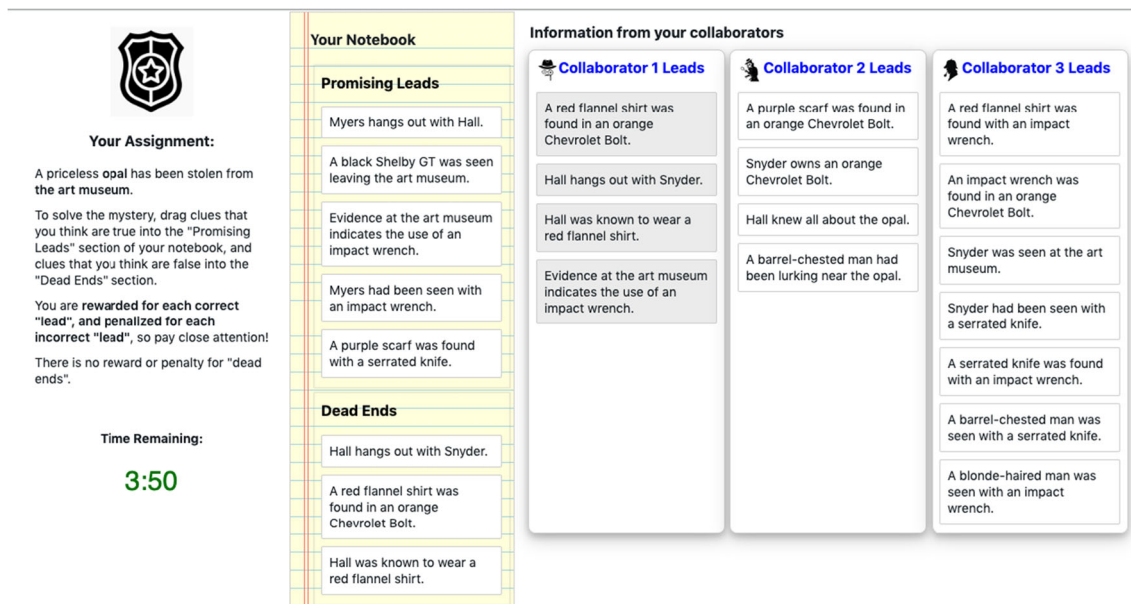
Your Assignment:

A priceless opal has been stolen from the art museum.

To solve the mystery, drag clues that you think are true into the "Promising Leads" section of your notebook, and clues that you think are false into the "Dead Ends" section.

You are rewarded for each correct "lead", and penalized for each incorrect "lead", so pay close attention!

There is no reward or penalty for "dead ends".

Time Remaining:

3:50

Your Notebook

Promising Leads

Myers hangs out with Hall.

A black Shelby GT was seen leaving the art museum.

Evidence at the art museum indicates the use of an impact wrench.

Myers had been seen with an impact wrench.

A purple scarf was found with a serrated knife.

Dead Ends

Hall hangs out with Snyder.

A red flannel shirt was found in an orange Chevrolet Bolt.

Hall was known to wear a red flannel shirt.

Information from your collaborators

Collaborator 1 Leads

A red flannel shirt was found in an orange Chevrolet Bolt.

Hall hangs out with Snyder.

Hall was known to wear a red flannel shirt.

Evidence at the art museum indicates the use of an impact wrench.

Collaborator 2 Leads

A purple scarf was found in an orange Chevrolet Bolt.

Snyder owns an orange Chevrolet Bolt.

Hall knew all about the opal.

A barrel-chested man had been lurking near the opal.

Collaborator 3 Leads

A red flannel shirt was found with an impact wrench.

An impact wrench was found in an orange Chevrolet Bolt.

Snyder was seen at the art museum.

Snyder had been seen with a serrated knife.

A serrated knife was found with an impact wrench.

A barrel-chested man was seen with a serrated knife.

A blonde-haired man was seen with an impact wrench.